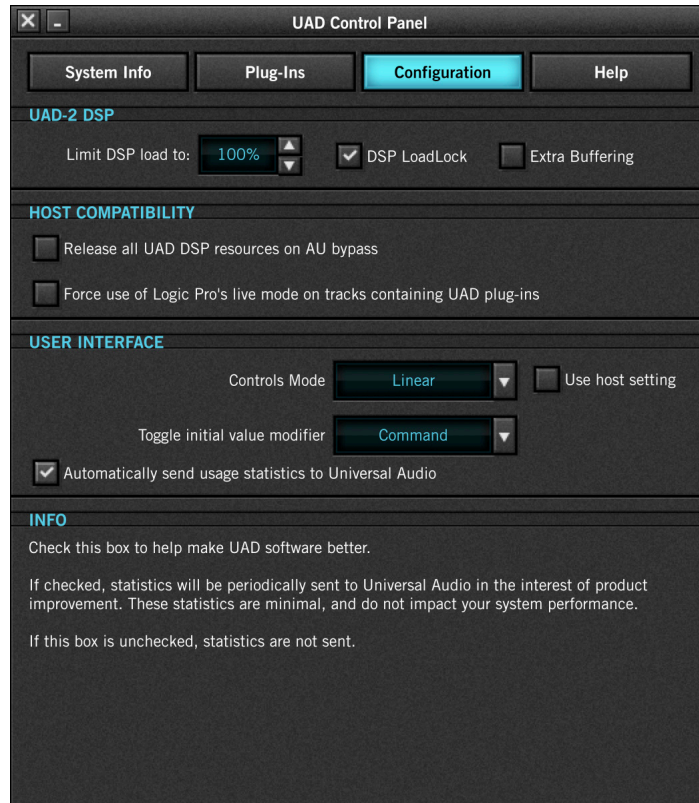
UAD Control Panel

System Info

Plug-Ins

Configuration

Help

UAD-2 DSP

Limit DSP load to: 100%

DSP LoadLock

Extra Buffering

HOST COMPATIBILITY

Release all UAD DSP resources on AU bypass

Force use of Logic Pro's live mode on tracks containing UAD plug-ins

USER INTERFACE

Controls Mode Linear

Use host setting

Toggle initial value modifier Command

Automatically send usage statistics to Universal Audio

INFO

Check this box to help make UAD software better.

If checked, statistics will be periodically sent to Universal Audio in the interest of product improvement. These statistics are minimal, and do not impact your system performance.

If this box is unchecked, statistics are not sent.